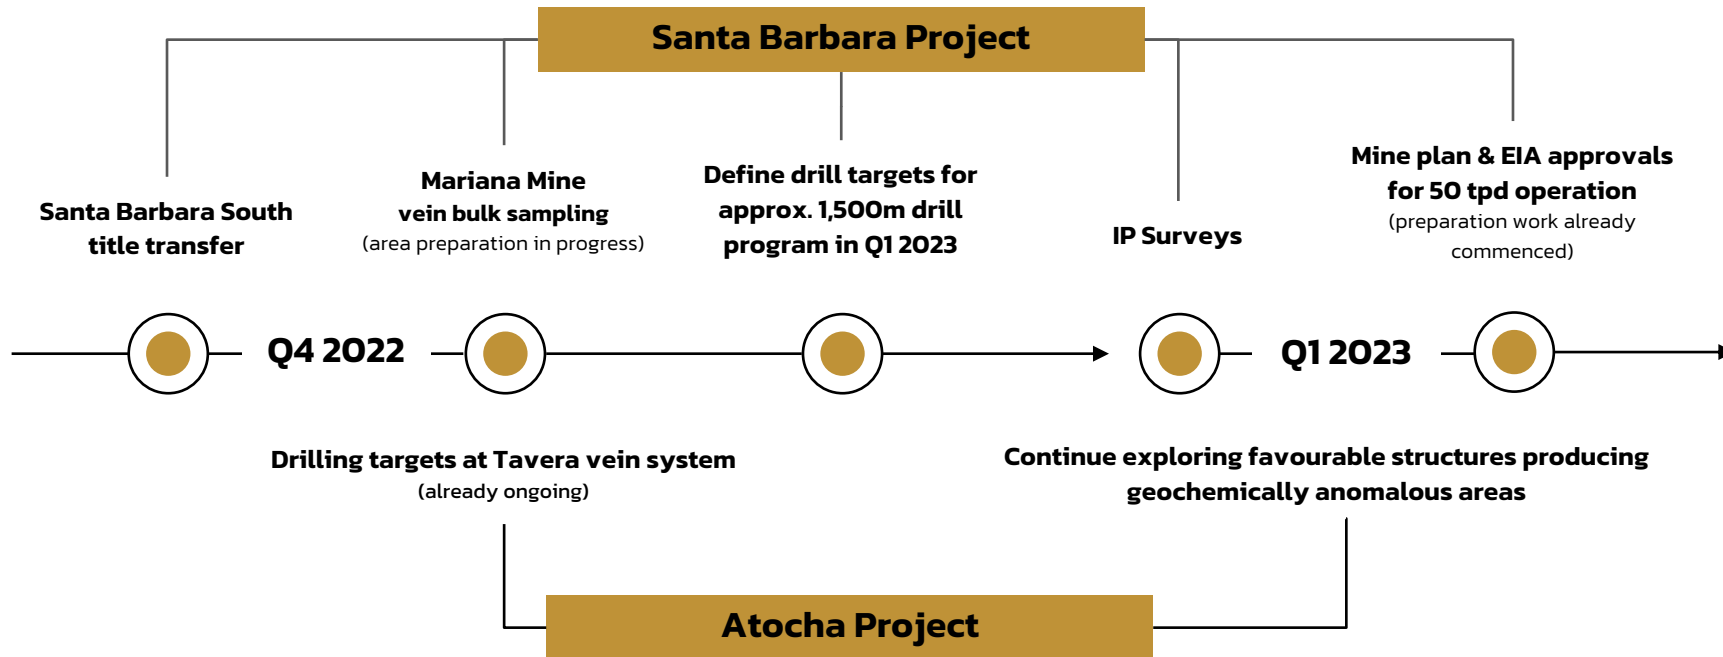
Santa Barbara Project

Santa Barbara South title transfer

Mariana Mine vein bulk sampling
(area preparation in progress)

Define drill targets for approx. 1,500m drill program in Q1 2023

IP Surveys

Mine plan & EIA approvals for 50 tpd operation
(preparation work already commenced)

Q4 2022

Q1 2023

Drilling targets at Tavera vein system
(already ongoing)

Continue exploring favourable structures producing geochemically anomalous areas

Atocha Project